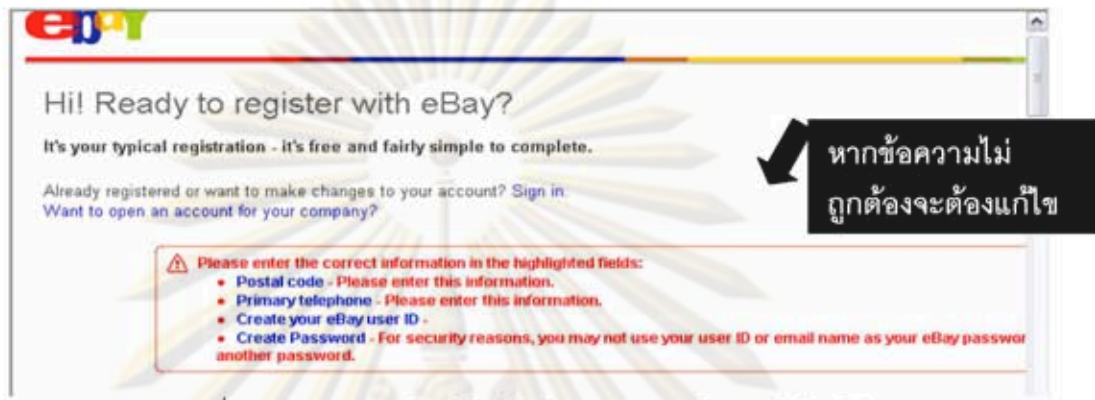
ebay

Hi! Ready to register with eBay?

It's your typical registration - it's free and fairly simple to complete.

Already registered or want to make changes to your account? Sign in.
Want to open an account for your company?

หากข้อความไม่ถูกต้องจะต้องแก้ไข

Please enter the correct information in the highlighted fields:
- Postal code - Please enter this information.
- Primary telephone - Please enter this information.
- Create your eBay user ID -
- Create Password - For security reasons, you may not use your user ID or email name as your eBay passwor another password.